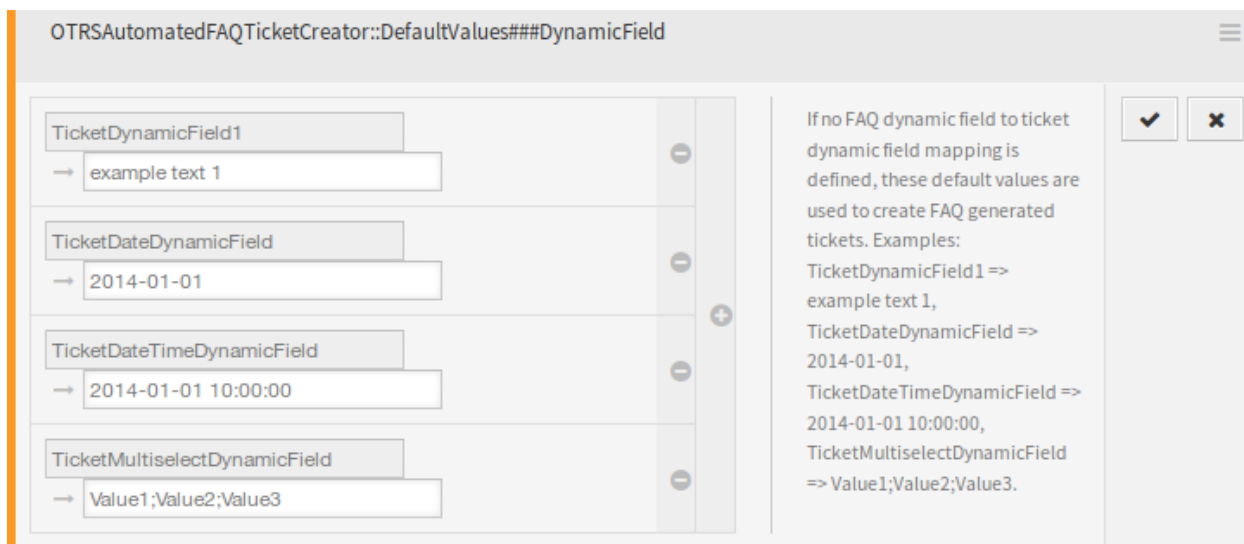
OTRSAutomatedFAQTicketCreator::DefaultValues###DynamicField

TicketDynamicField1
→ example text 1

TicketDateDynamicField
→ 2014-01-01

TicketDateTimeDynamicField
→ 2014-01-01 10:00:00

TicketMultiselectDynamicField
→ Value1;Value2;Value3

If no FAQ dynamic field to ticket dynamic field mapping is defined, these default values are used to create FAQ generated tickets. Examples: TicketDynamicField1 => example text 1, TicketDateDynamicField => 2014-01-01, TicketDateTimeDynamicField => 2014-01-01 10:00:00, TicketMultiselectDynamicField => Value1;Value2;Value3.